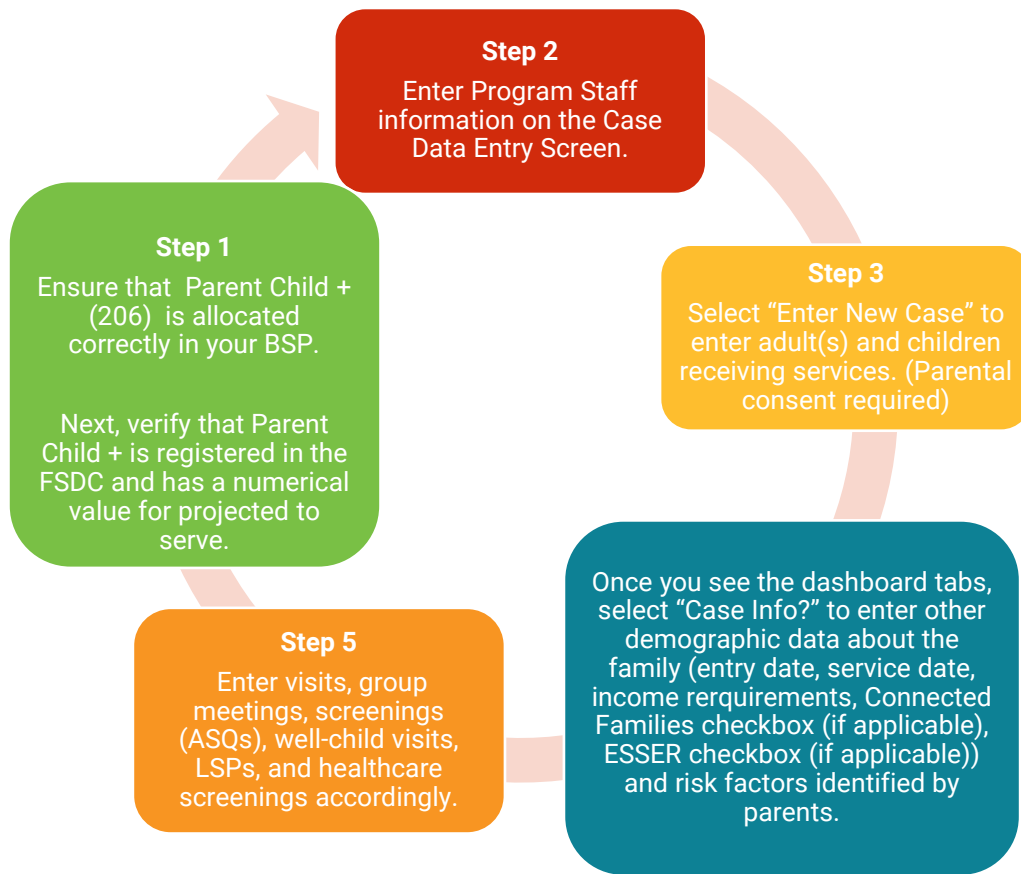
**Step 2**

Enter Program Staff information on the Case Data Entry Screen.

**Step 3**

Select “Enter New Case” to enter adult(s) and children receiving services. (Parental consent required)

Once you see the dashboard tabs, select “Case Info?” to enter other demographic data about the family (entry date, service date, income rerquirements, Connected Families checkbox (if applicable), ESSER checkbox (if applicable)) and risk factors identified by parents.

**Step 5**

Enter visits, group meetings, screenings (ASQs), well-child visits, LSPs, and healthcare screenings accordingly.

**Step 1**

Ensure that Parent Child + (206) is allocated correctly in your BSP.

Next, verify that Parent Child + is registered in the FSDC and has a numerical value for projected to serve.